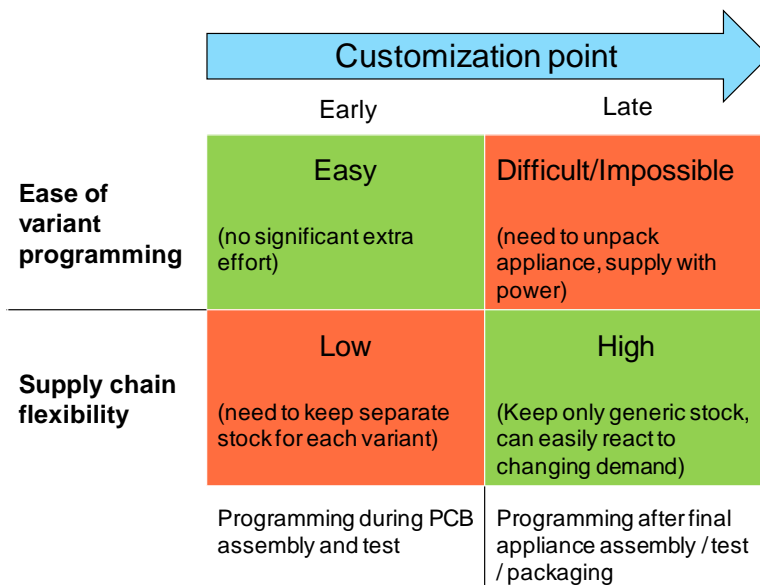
Customization point

| | Early | Late |
|---|---|---|
| **Ease of variant programming** | Easy (no significant extra effort) | Difficult/Impossible (need to unpack appliance, supply with power) |
| **Supply chain flexibility** | Low (need to keep separate stock for each variant) | High (Keep only generic stock, can easily react to changing demand) |
| | Programming during PCB assembly and test | Programming after final appliance assembly / test / packaging |